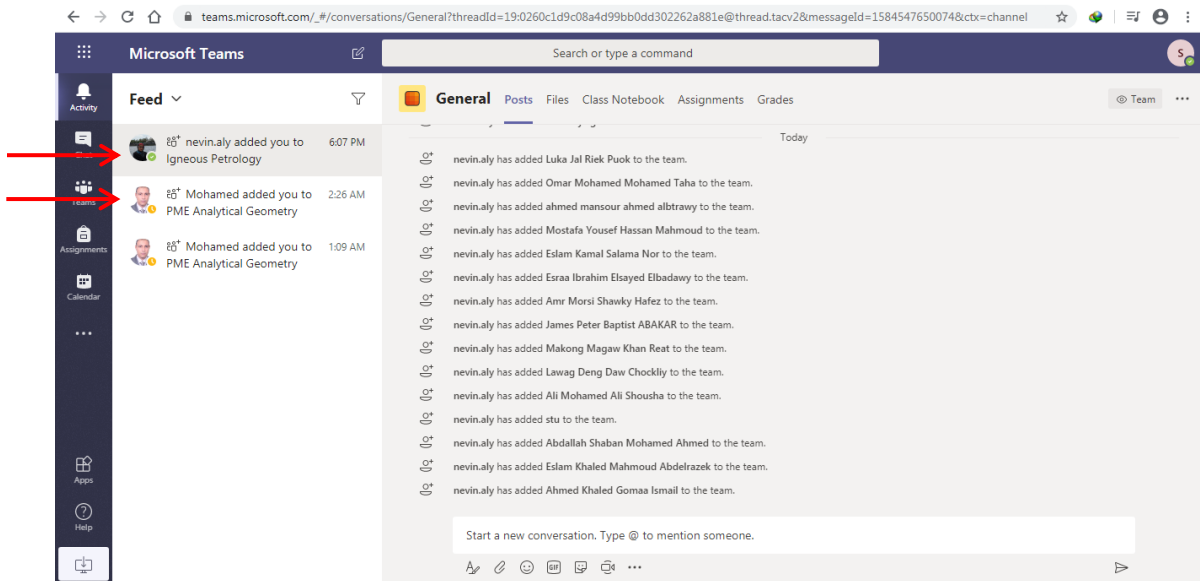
teams.microsoft.com/_#/conversations/General?threadId=19:0260c1d9c08a4d99bb0dd302262a881e@thread.tacv2&messageId=1584547650074&ctx=channel

Microsoft Teams

Search or type a command

S

Activity

Chat

Teams

Assignments

Calendar

...

Apps

Help

Feed

nevin.aly added you to Igneous Petrology 6:07 PM

Mohamed added you to PME Analytical Geometry 2:26 AM

Mohamed added you to PME Analytical Geometry 1:09 AM

General Posts Files Class Notebook Assignments Grades

Team

Today

nevin.aly has added Luka Jal Riek Puok to the team.

nevin.aly has added Omar Mohamed Mohamed Taha to the team.

nevin.aly has added ahmed mansour ahmed albtrawy to the team.

nevin.aly has added Mostafa Yousef Hassan Mahmoud to the team.

nevin.aly has added Eslam Kamal Salama Nor to the team.

nevin.aly has added Esraa Ibrahim Elsayed Elbadawy to the team.

nevin.aly has added Amr Morsi Shawky Hafez to the team.

nevin.aly has added James Peter Baptist ABAKAR to the team.

nevin.aly has added Makong Magaw Khan Reat to the team.

nevin.aly has added Lawag Deng Daw Chockliy to the team.

nevin.aly has added Ali Mohamed Ali Shousha to the team.

nevin.aly has added stu to the team.

nevin.aly has added Abdallah Shaban Mohamed Ahmed to the team.

nevin.aly has added Eslam Khaled Mahmoud Abdelrazek to the team.

nevin.aly has added Ahmed Khaled Gomaa Ismail to the team.

Start a new conversation. Type @ to mention someone.